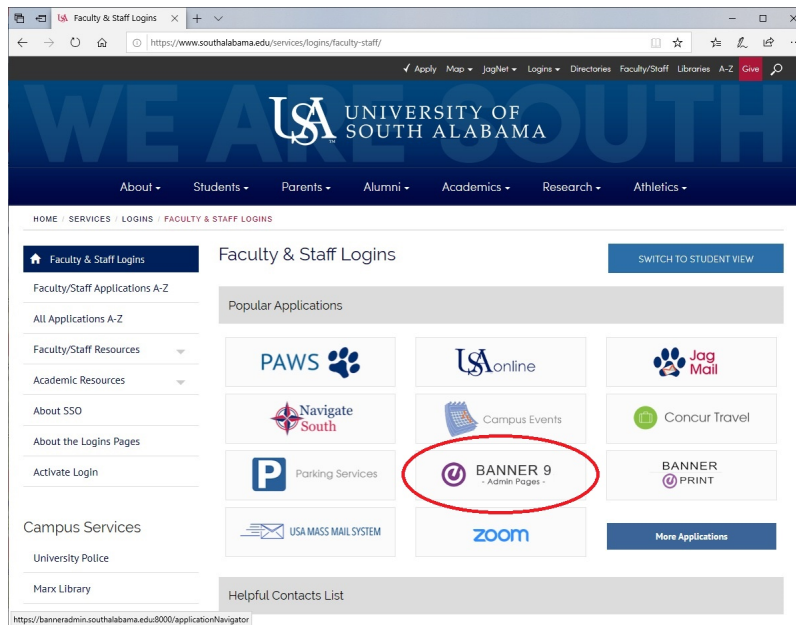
Faculty & Staff Logins

https://www.southalabama.edu/services/logins/faculty-staff/

✓ Apply Map ▾ JagNet ▾ Logins ▾ Directories Faculty/Staff Libraries A-Z Give

WE ARE SOUTH

USA UNIVERSITY OF SOUTH ALABAMA

About ▾ Students ▾ Parents ▾ Alumni ▾ Academics ▾ Research ▾ Athletics ▾

HOME / SERVICES / LOGINS / FACULTY & STAFF LOGINS

Faculty & Staff Logins
Faculty/Staff Applications A-Z
All Applications A-Z
Faculty/Staff Resources
Academic Resources
About SSO
About the Logins Pages
Activate Login

Campus Services
University Police
Marx Library

Faculty & Staff Logins

SWITCH TO STUDENT VIEW

Popular Applications

PAWS
USA online
Jag Mail
Navigate South
Campus Events
Concur Travel
Parking Services
BANNER 9 - Admin Pages -
BANNER PRINT
USA MASS MAIL SYSTEM
zoom
More Applications

Helpful Contacts List

https://banneradmin.southalabama.edu:8000/applicationNavigator